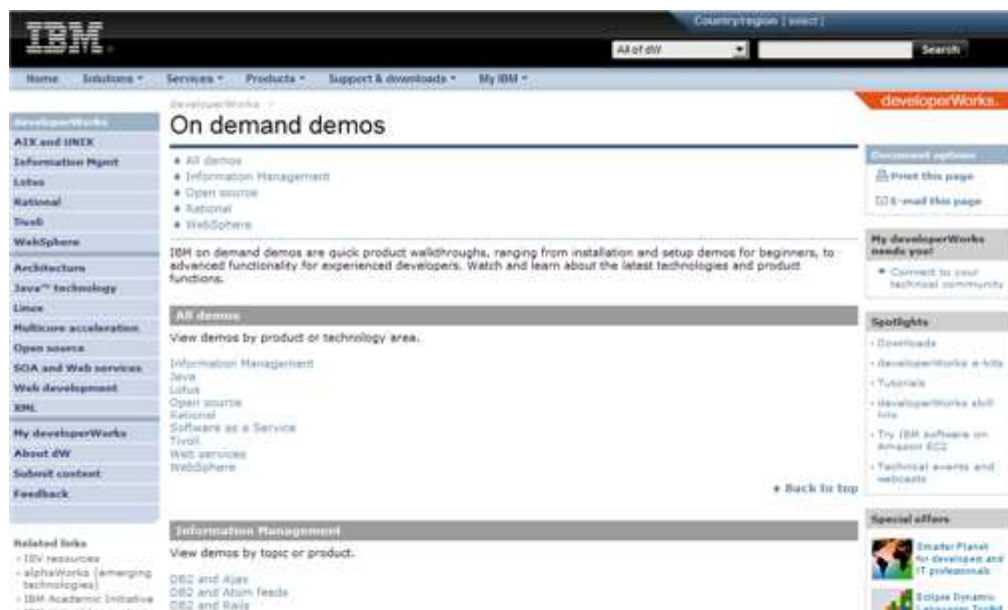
IBM

Country/region [select]

All of dW

Search

Home Solutions Services Products Support & downloads My IBM

developerWorks >

developerWorks.

On demand demos

developerWorks
AIX and UNIX
Information Mgmt
Lotus
Rational
Tivoli
WebSphere
Architecture
Java™ technology
Linux
Multicore acceleration
Open source
SOA and Web services
Web development
XML
My developerWorks
About dW
Submit content
Feedback

Related links
- ISV resources
- alphaWorks (emerging technologies)
- IBM Academic Initiative
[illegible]

• All demos
• Information Management
• Open source
• Rational
• WebSphere

IBM on demand demos are quick product walkthroughs, ranging from installation and setup demos for beginners, to advanced functionality for experienced developers. Watch and learn about the latest technologies and product functions.

All demos

View demos by product or technology area.

Information Management
Java
Lotus
Open source
Rational
Software as a Service
Tivoli
Web services
WebSphere

Back to top

Information Management

View demos by topic or product.

DB2 and Ajax
DB2 and Atom feeds
DB2 and Rails

Document options
Print this page
E-mail this page

My developerWorks needs you!
• Connect to your technical community

Spotlights
- Downloads
- developerWorks e-kits
- Tutorials
- developerWorks skill kits
- Try IBM software on Amazon EC2
- Technical events and webcasts

Special offers
Smarter Planet for developers and IT professionals
Eclipse Dynamic Languages Toolkit